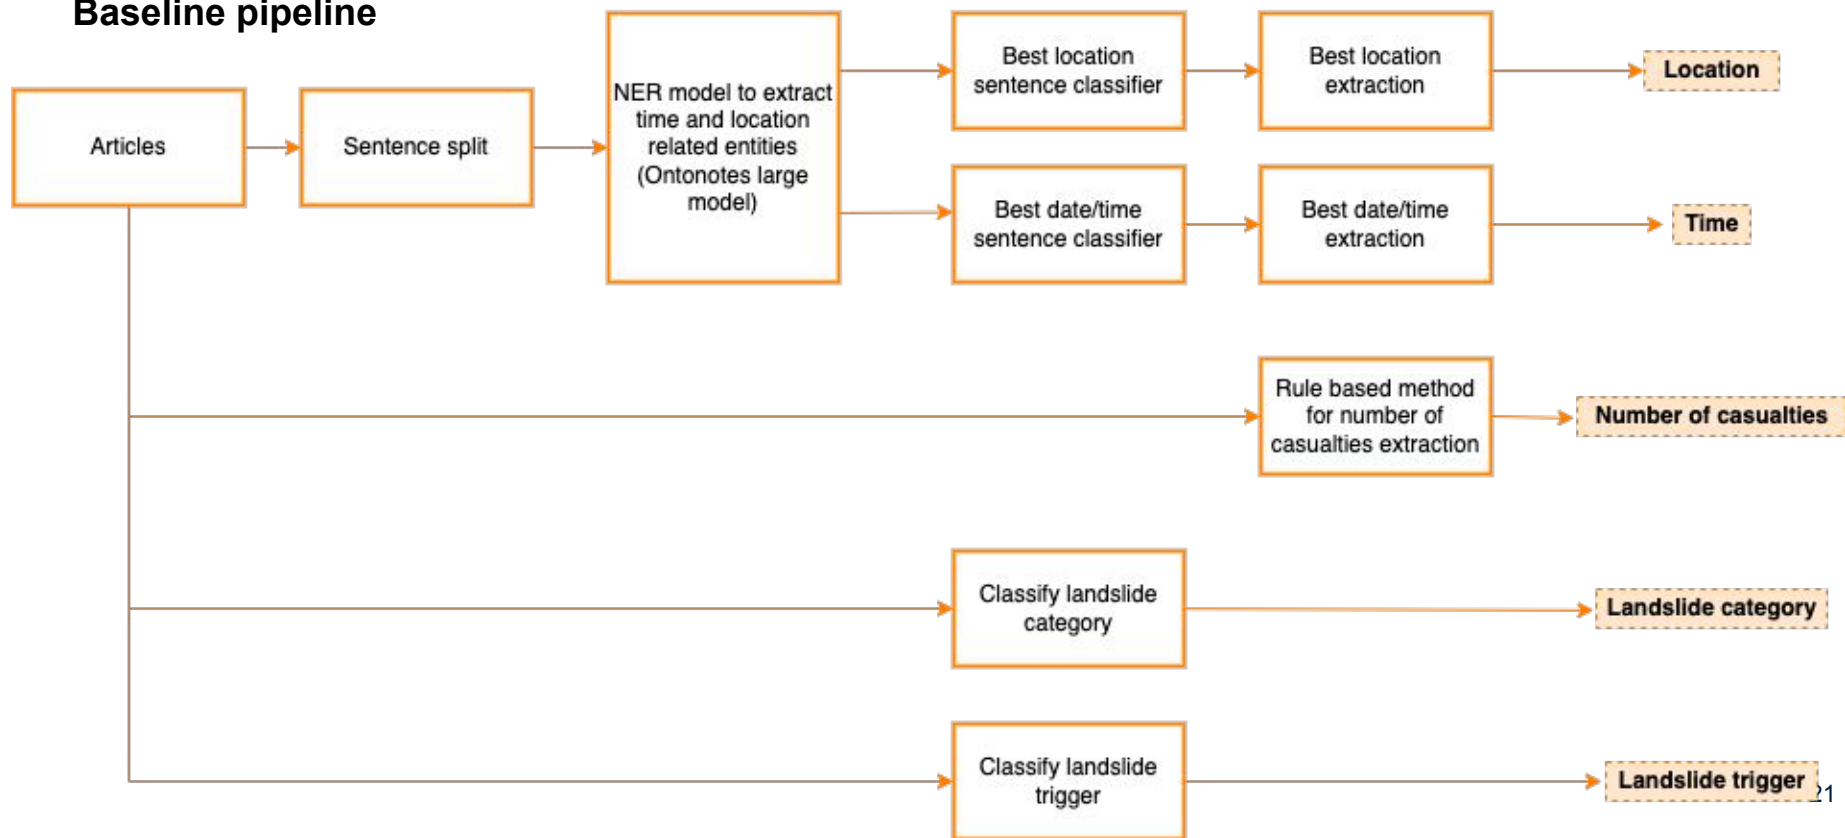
Baseline pipeline

Articles

Sentence split

NER model to extract time and location related entities (Ontonotes large model)

Best location sentence classifier

Best location extraction

Location

Best date/time sentence classifier

Best date/time extraction

Time

Rule based method for number of casualties extraction

Number of casualties

Classify landslide category

Landslide category

Classify landslide trigger

Landslide trigger

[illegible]1